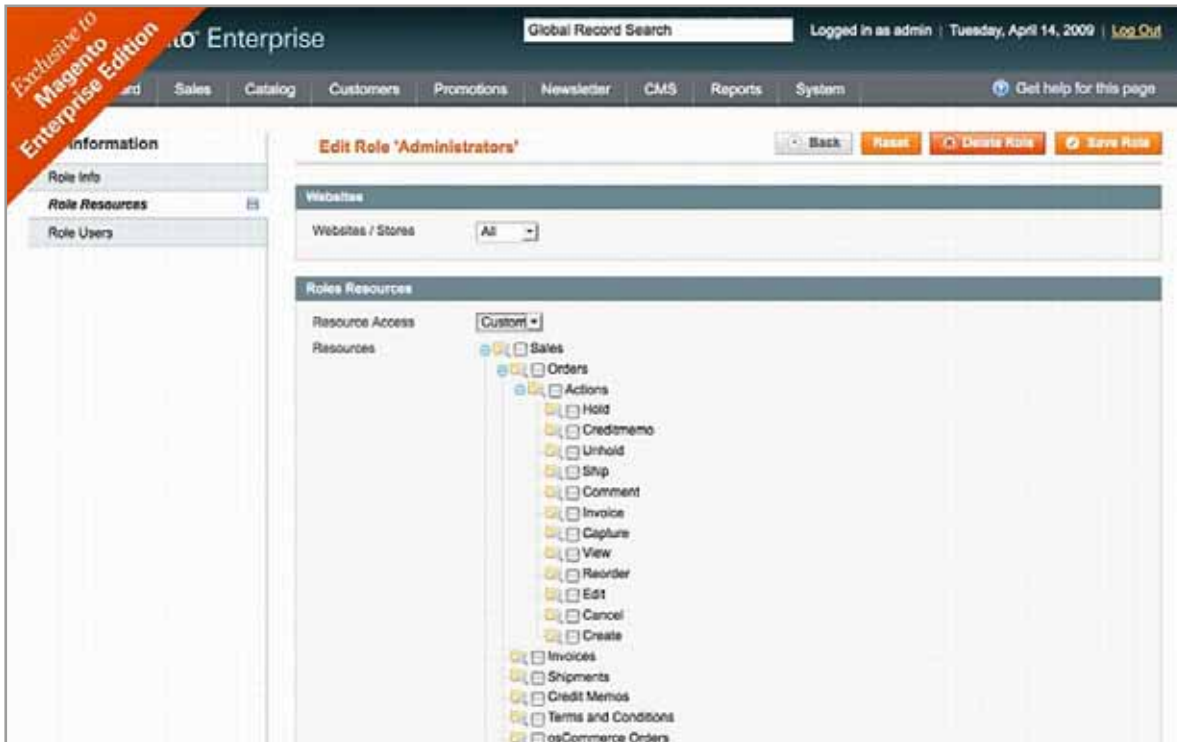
Exclusive to Magento Enterprise Edition

nto Enterprise

Global Record Search

Logged in as admin | Tuesday, April 14, 2009 | Log Out

rd Sales Catalog Customers Promotions Newsletter CMS Reports System

Get help for this page

Information

Role Info

Role Resources

Role Users

Edit Role 'Administrators'

Back Reset Delete Role Save Role

Websites

Websites / Stores All

Roles Resources

Resource Access Custom

Resources

Sales
Orders
Actions
Hold
Creditmemo
Unhold
Ship
Comment
Invoice
Capture
View
Reorder
Edit
Cancel
Create
Invoices
Shipments
Credit Memos
Terms and Conditions
osCommerce Orders